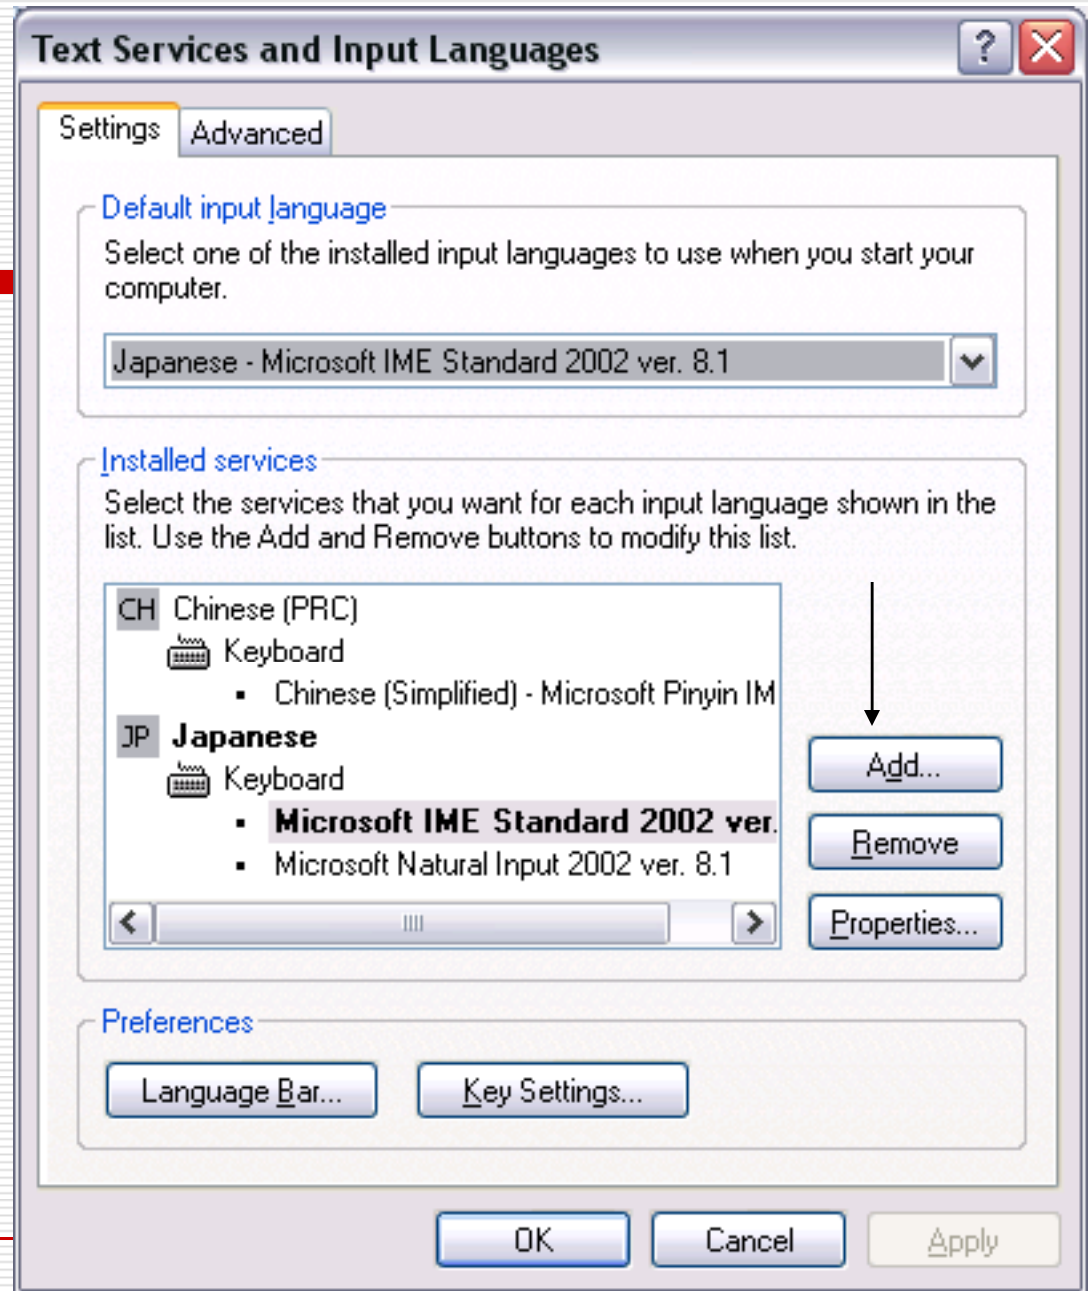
Text Services and Input Languages

Settings | Advanced

Default input language

Select one of the installed input languages to use when you start your computer.

Japanese - Microsoft IME Standard 2002 ver. 8.1

Installed services

Select the services that you want for each input language shown in the list. Use the Add and Remove buttons to modify this list.

CH Chinese (PRC)
Keyboard
• Chinese (Simplified) - Microsoft Pinyin IM
JP Japanese
Keyboard
• Microsoft IME Standard 2002 ver.
• Microsoft Natural Input 2002 ver. 8.1

Add...
Remove
Properties...

Preferences

Language Bar...
Key Settings...

OK
Cancel
Apply